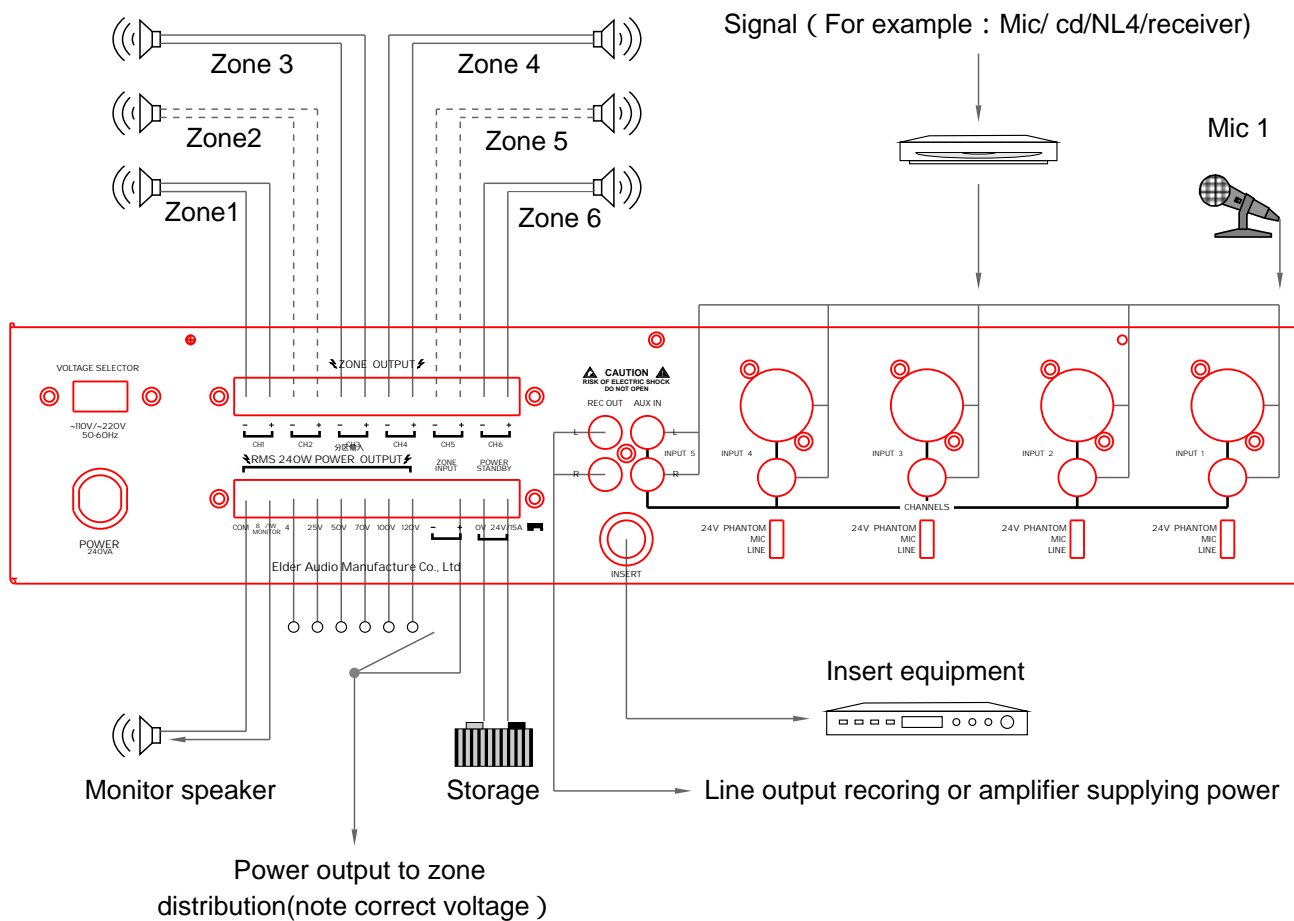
Signal（For example：Mic/ cd/NL4/receiver)

Zone 3

Zone 4

Zone2

Zone 5

Mic 1

Zone1

Zone 6

VOLTAGE SELECTOR

~110V/~220V 50-60Hz

POWER 240VA

ZONE OUTPUT

CH1 CH2 CH3 CH4 CH5 CH6

分区输入

RMS 240W POWER OUTPUT

ZONE INPUT

POWER STANDBY

COM 8/W MONITOR 4 25V 50V 70V 100V 120V – + 0V 24V/15A

Elder Audio Manufacture Co., Ltd

CAUTION
RISK OF ELECTRIC SHOCK
DO NOT OPEN

REC OUT AUX IN

L R L R

INPUT 5

INPUT 4 INPUT 3 INPUT 2 INPUT 1

CHANNELS

24V PHANTOM MIC LINE

24V PHANTOM MIC LINE

24V PHANTOM MIC LINE

24V PHANTOM MIC LINE

INSERT

Insert equipment

Monitor speaker

Storage

Line output recoring or amplifier supplying power

Power output to zone distribution(note correct voltage )